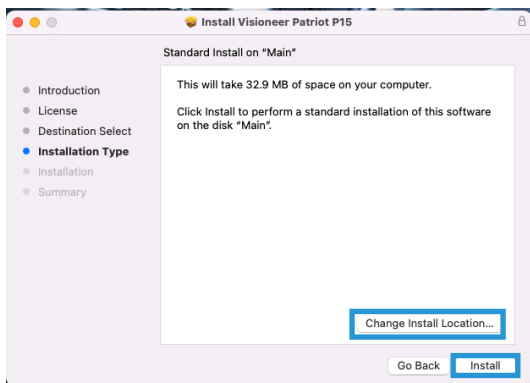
Install Visioneer Patriot P15

Standard Install on "Main"

Introduction
License
Destination Select
Installation Type
Installation
Summary

This will take 32.9 MB of space on your computer.

Click Install to perform a standard installation of this software on the disk "Main".

Change Install Location...

Go Back
Install